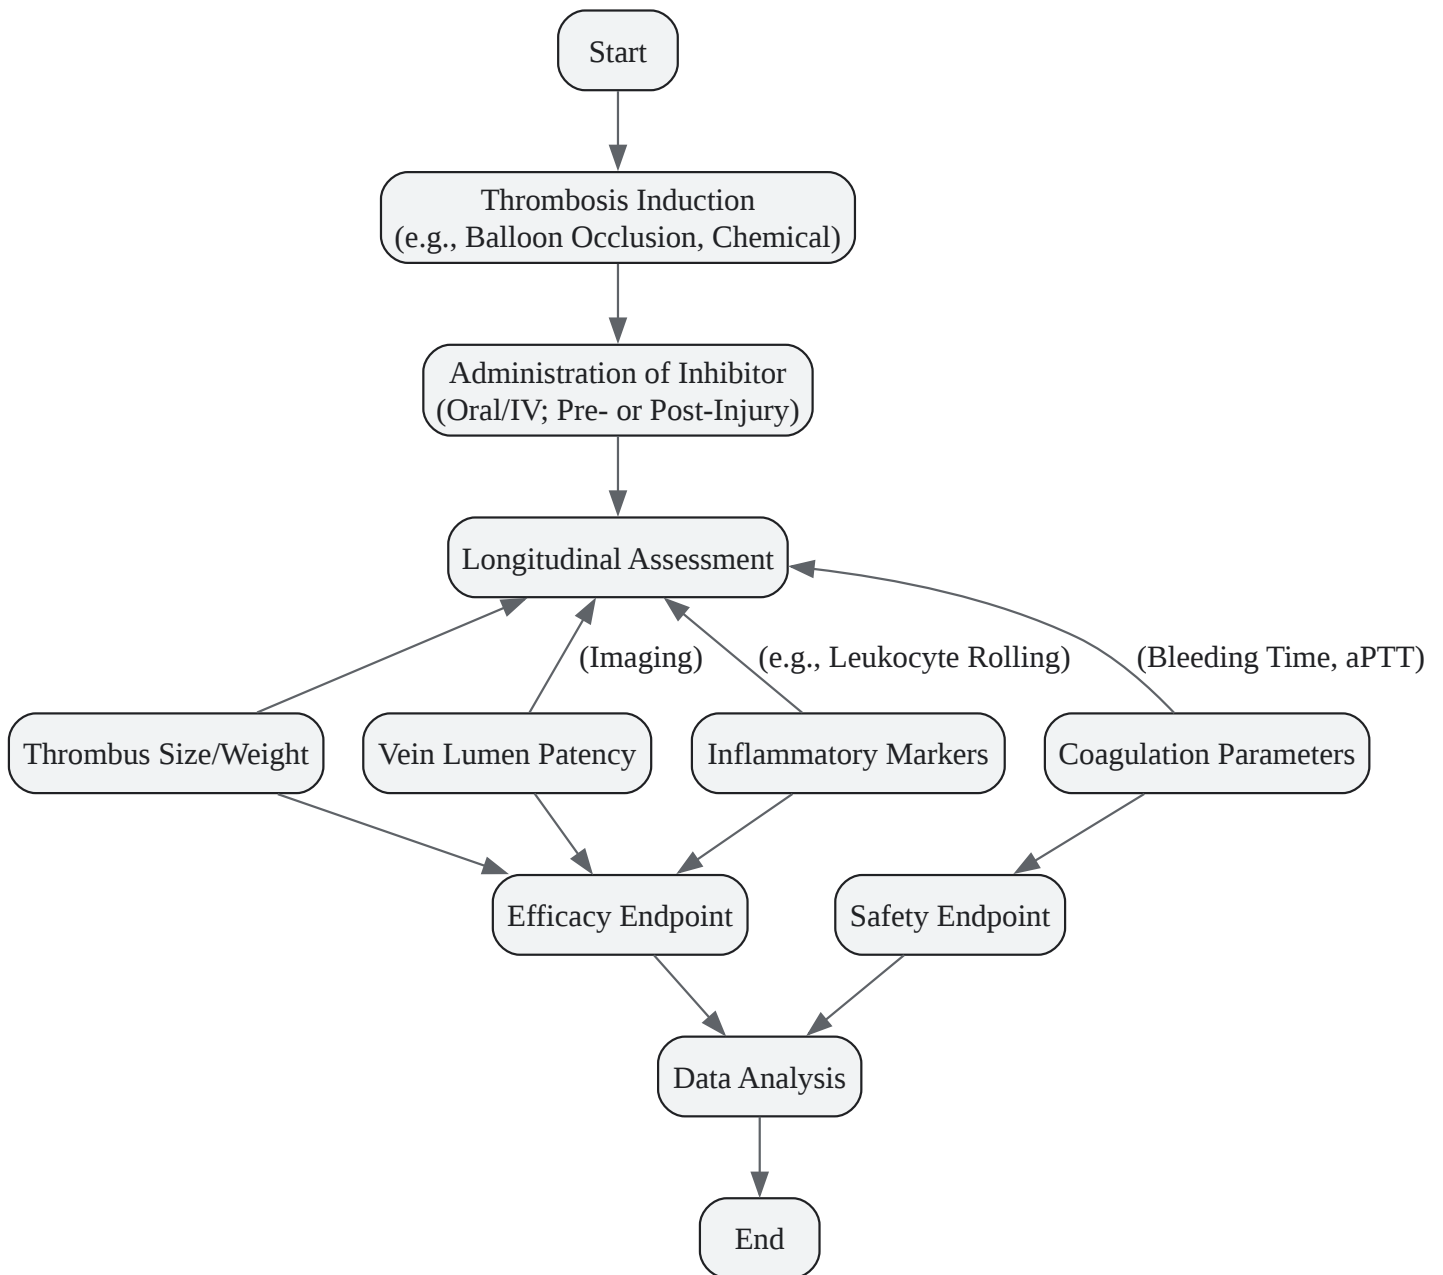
Start

Thrombosis Induction
(e.g., Balloon Occlusion, Chemical)

Administration of Inhibitor
(Oral/IV; Pre- or Post-Injury)

Longitudinal Assessment

(Imaging)

(e.g., Leukocyte Rolling)

(Bleeding Time, aPTT)

Thrombus Size/Weight

Vein Lumen Patency

Inflammatory Markers

Coagulation Parameters

Efficacy Endpoint

Safety Endpoint

Data Analysis

End